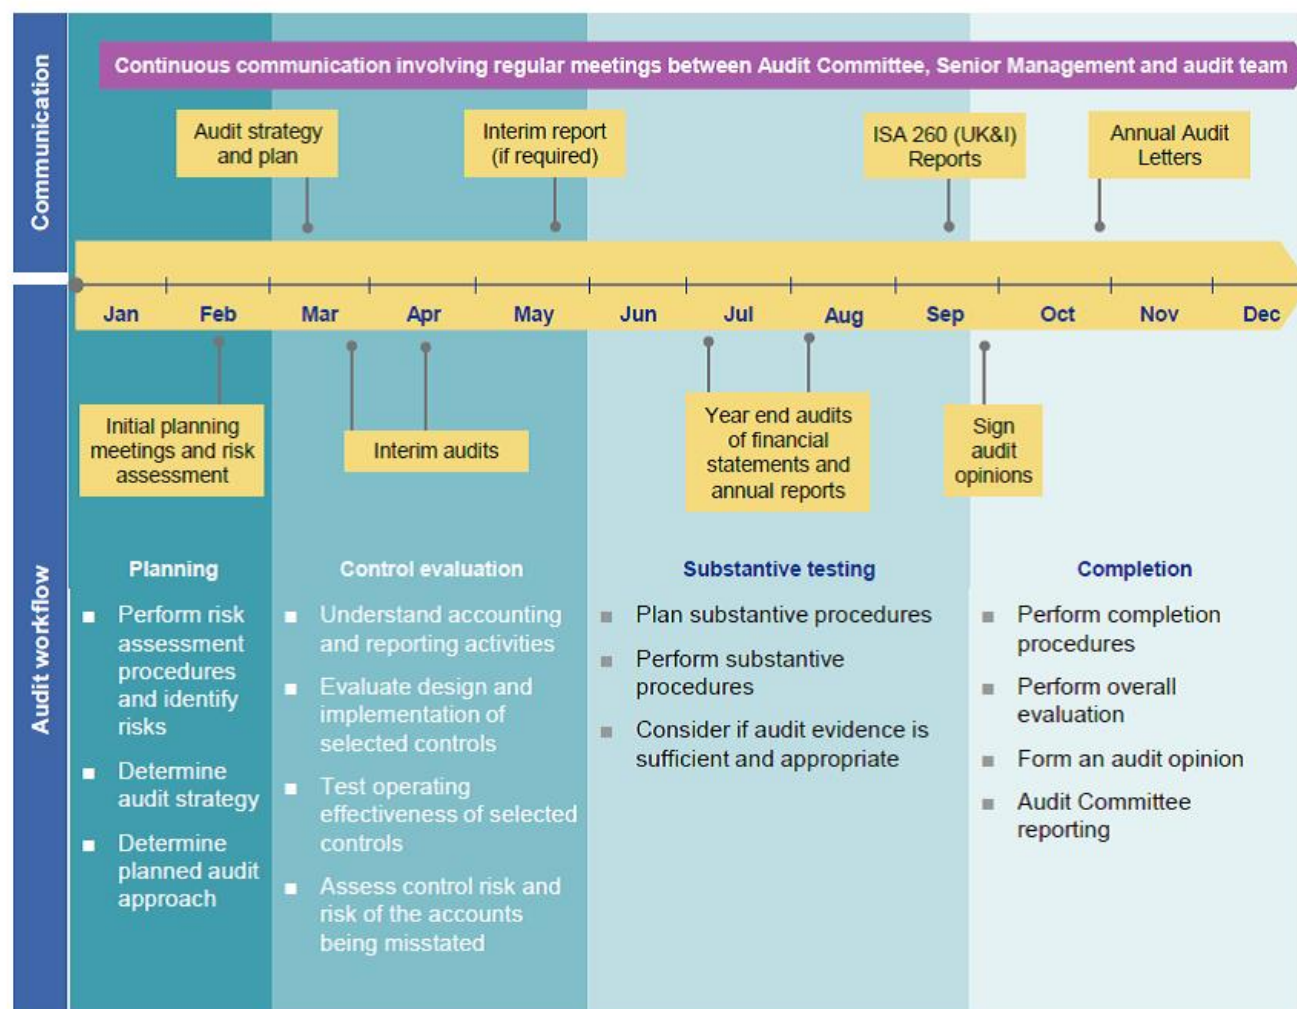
Communication

Continuous communication involving regular meetings between Audit Committee, Senior Management and audit team

Audit strategy and plan

Interim report (if required)

ISA 260 (UK&I) Reports

Annual Audit Letters

Jan Feb Mar Apr May Jun Jul Aug Sep Oct Nov Dec

Audit workflow

Initial planning meetings and risk assessment

Interim audits

Year end audits of financial statements and annual reports

Sign audit opinions

Planning

- Perform risk assessment procedures and identify risks
- Determine audit strategy
- Determine planned audit approach

Control evaluation

- Understand accounting and reporting activities
- Evaluate design and implementation of selected controls
- Test operating effectiveness of selected controls
- Assess control risk and risk of the accounts being misstated

Substantive testing

- Plan substantive procedures
- Perform substantive procedures
- Consider if audit evidence is sufficient and appropriate

Completion

- Perform completion procedures
- Perform overall evaluation
- Form an audit opinion
- Audit Committee reporting